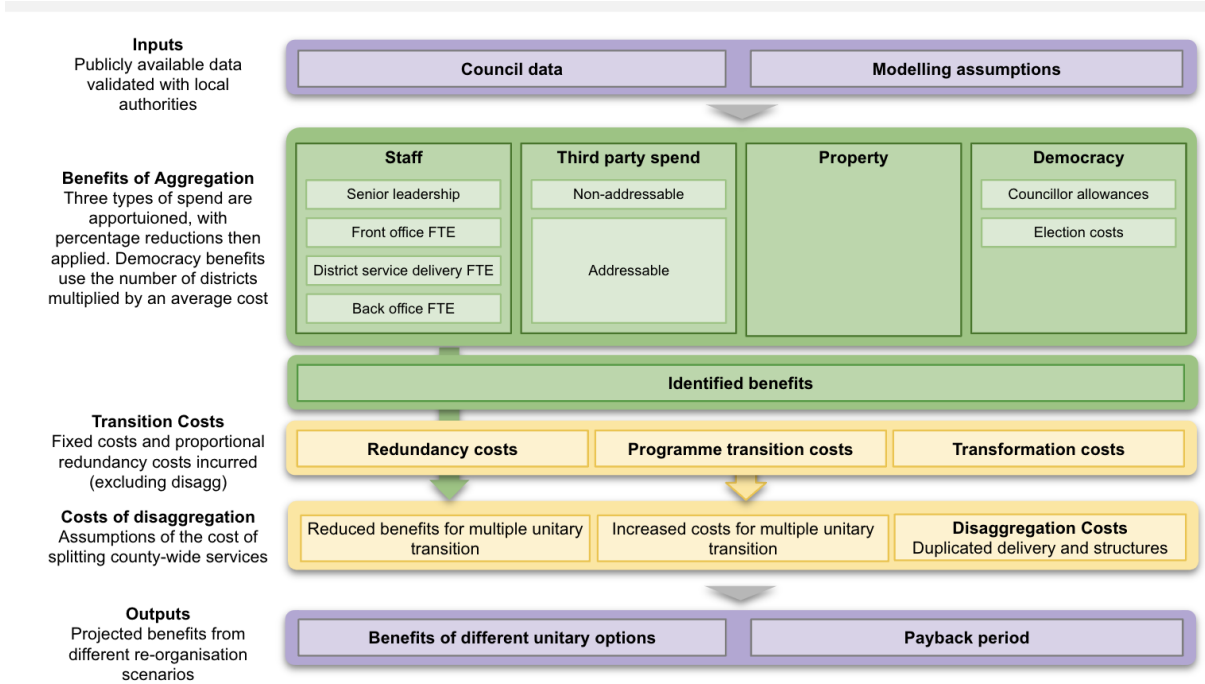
Inputs
Publicly available data validated with local authorities

Council data

Modelling assumptions

Benefits of Aggregation
Three types of spend are apportuioned, with percentage reductions then applied. Democracy benefits use the number of districts multiplied by an average cost

Staff
Senior leadership
Front office FTE
District service delivery FTE
Back office FTE

Third party spend
Non-addressable
Addressable

Property

Democracy
Councillor allowances
Election costs

Identified benefits

Transition Costs
Fixed costs and proportional redundancy costs incurred (excluding disagg)

Redundancy costs

Programme transition costs

Transformation costs

Costs of disaggregation
Assumptions of the cost of splitting county-wide services

Reduced benefits for multiple unitary transition

Increased costs for multiple unitary transition

Disaggregation Costs
Duplicated delivery and structures

Outputs
Projected benefits from different re-organisation scenarios

Benefits of different unitary options

Payback period